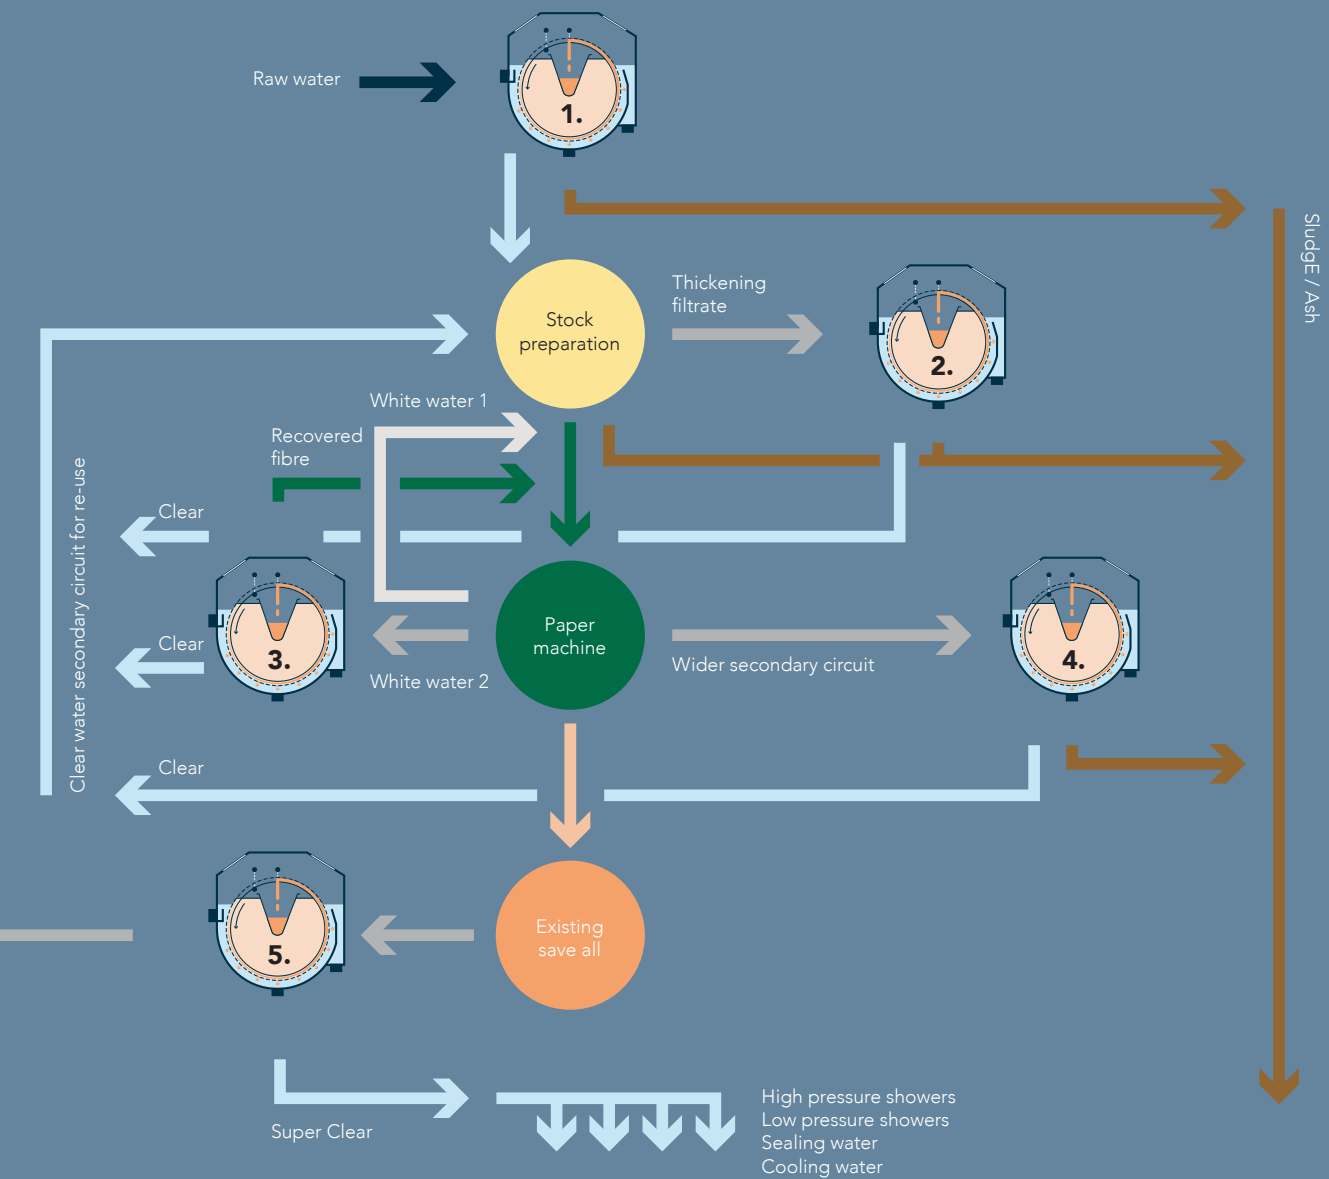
Raw water

1.

SludgE / Ash

Stock preparation

Thickening filtrate

2.

Clear water secondary circuit for re-use

White water 1

Recovered fibre

Clear

3.

Clear

Paper machine

White water 2

Wider secondary circuit

4.

Clear

5.

Existing save all

Super Clear

High pressure showers
Low pressure showers
Sealing water
Cooling water